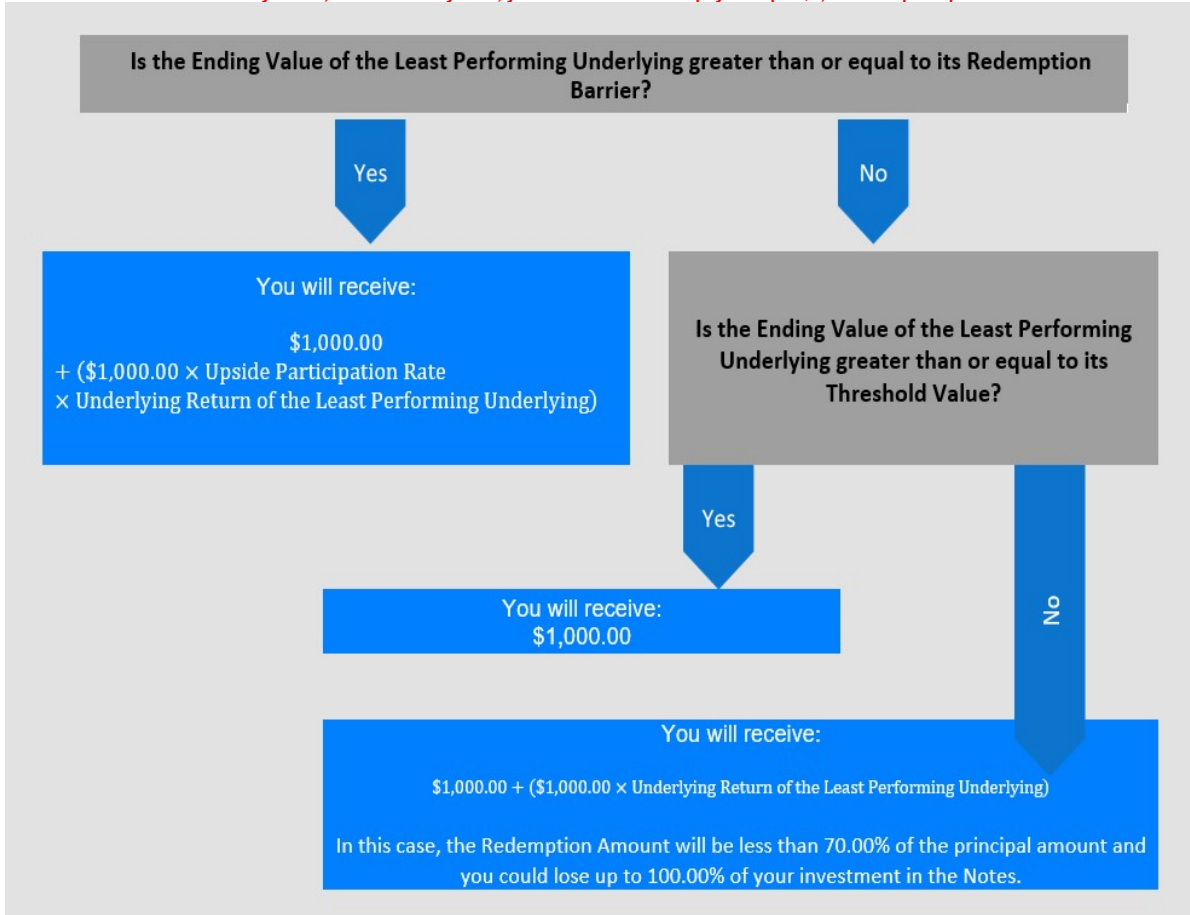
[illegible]

Is the Ending Value of the Least Performing Underlying greater than or equal to its Redemption Barrier?

Yes

No

You will receive:

\$1,000.00
+ (\$1,000.00 × Upside Participation Rate
× Underlying Return of the Least Performing Underlying)

Is the Ending Value of the Least Performing Underlying greater than or equal to its Threshold Value?

Yes

No

You will receive:
\$1,000.00

You will receive:

\$1,000.00 + (\$1,000.00 × Underlying Return of the Least Performing Underlying)

In this case, the Redemption Amount will be less than 70.00% of the principal amount and you could lose up to 100.00% of your investment in the Notes.